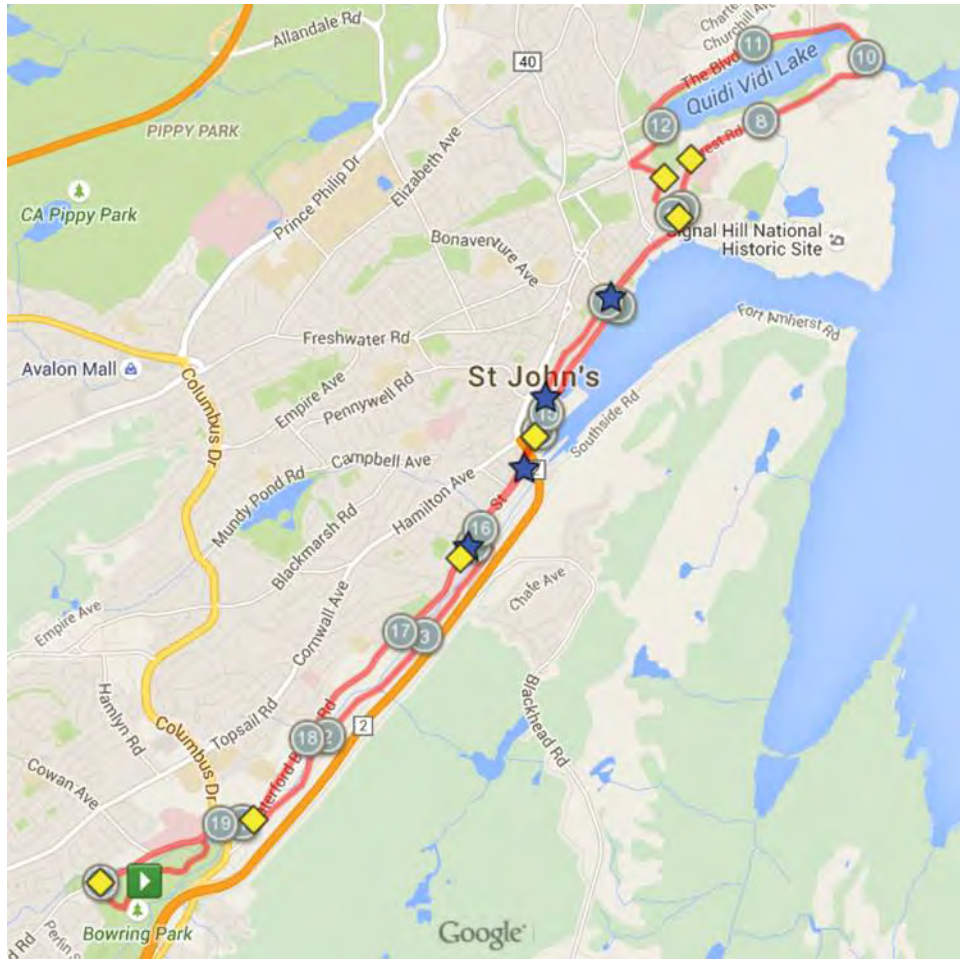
Allandale Rd
40
Charte
Churchill Av
11
10
The Blvd
Quidi Vidi Lake
12
8
est Rd
PIPPY PARK
Prince Philip Dr
Elizabeth Ave
CA Pippy Park
Signal Hill National Historic Site
Bonaventure Ave
Fort Amherst Rd
Freshwater Rd
Avalon Mall
Columbus Dr
Empire Ave
Pennywell Rd
St John's
15
Southside Rd
Campbell Ave
Mundy Pond Rd
Hamilton Ave
St
Blackmarsh Rd
16
Cornwall Ave
Chafe Ave
Empire Ave
17
3
Blackhead Rd
Hamlyn Rd
Topsail Rd
Columbus Dr
18
2
2
Waterford Bridge Rd
Cowan Ave
19
Bowring Park
Perlin St
Rd
Google